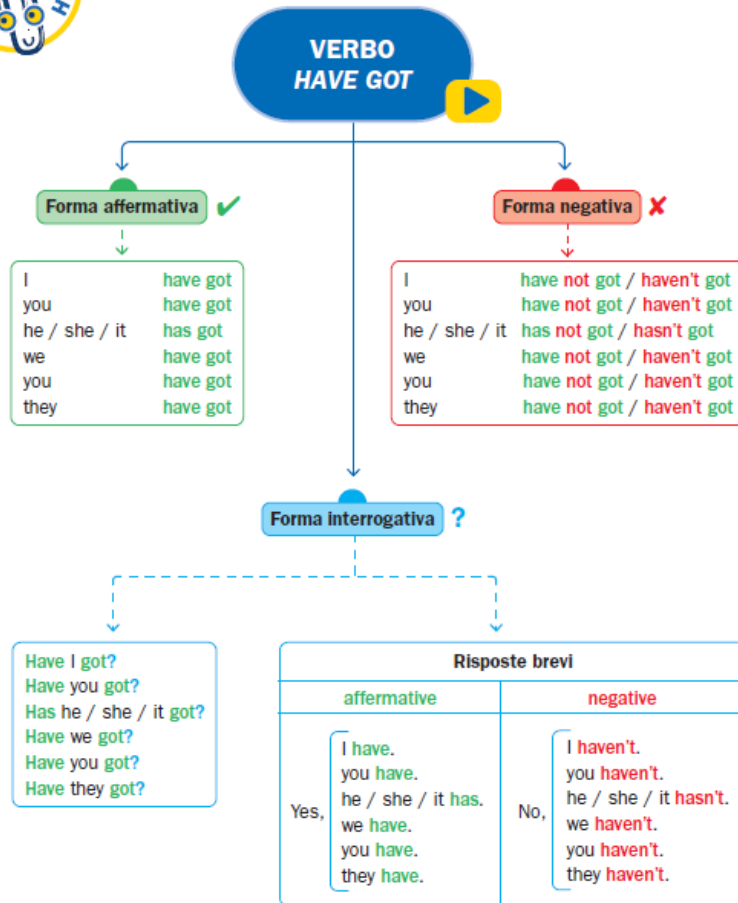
VERBO
HAVE GOT

Forma affermativa ✔

| | |
|---|---|
| I | have got |
| you | have got |
| he / she / it | has got |
| we | have got |
| you | have got |
| they | have got |

Forma negativa ✘

| | |
|---|---|
| I | have not got / haven't got |
| you | have not got / haven't got |
| he / she / it | has not got / hasn't got |
| we | have not got / haven't got |
| you | have not got / haven't got |
| they | have not got / haven't got |

Forma interrogativa ?

Have I got?
Have you got?
Has he / she / it got?
Have we got?
Have you got?
Have they got?

Risposte brevi

| affermative | negative |
|---|---|
| Yes, I have. / you have. / he / she / it has. / we have. / you have. / they have. | No, I haven't. / you haven't. / he / she / it hasn't. / we haven't. / you haven't. / they haven't. |